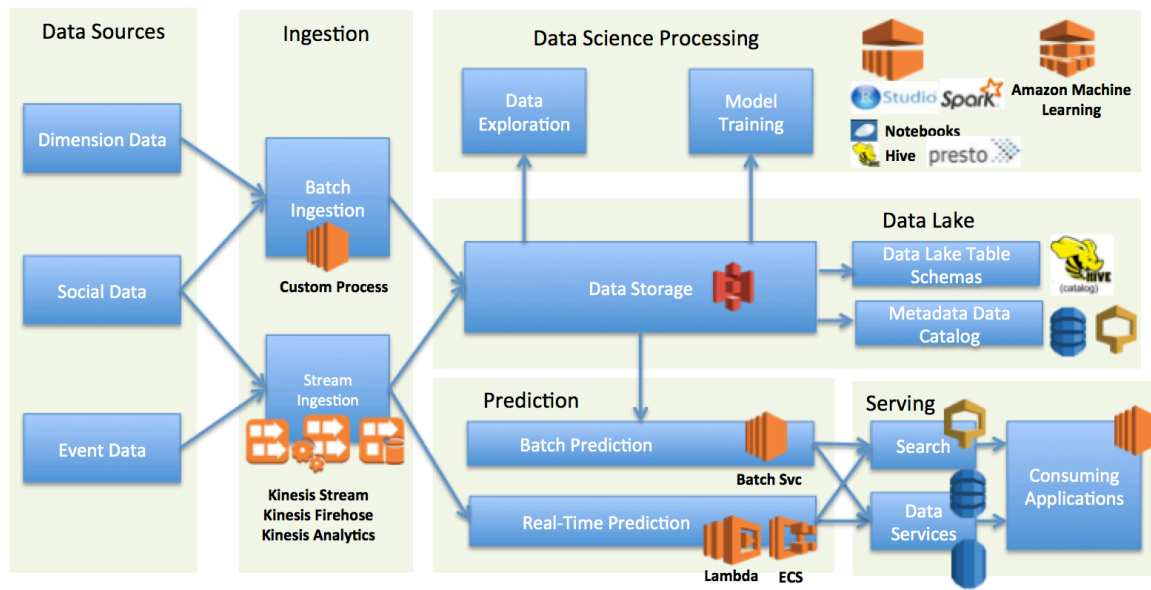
Data Sources

Dimension Data

Social Data

Event Data

Ingestion

Batch Ingestion

Custom Process

Stream Ingestion

Kinesis Stream
Kinesis Firehose
Kinesis Analytics

Data Science Processing

Data Exploration

Model Training

R Studio Spark

Amazon Machine Learning

Notebooks

Hive presto

Data Lake

Data Storage

Data Lake Table Schemas

HIVE (catalog)

Metadata Data Catalog

Prediction

Batch Prediction

Batch Svc

Real-Time Prediction

Lambda ECS

Serving

Search

Data Services

Consuming Applications